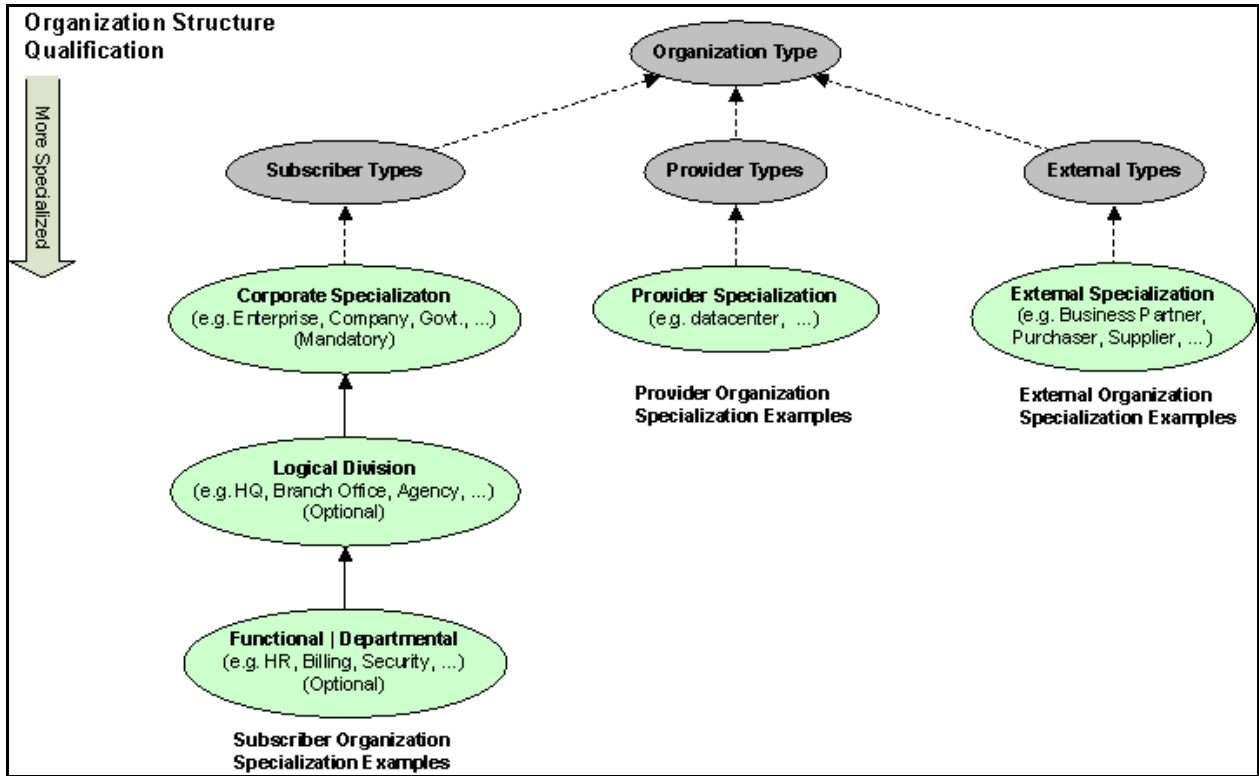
Organization Structure Qualification

More Specialized

Organization Type

Subscriber Types

Provider Types

External Types

Corporate Specializaton
(e.g. Enterprise, Company, Govt., ...)
(Mandatory)

Provider Specialization
(e.g. datacenter, ...)

Provider Organization Specialization Examples

External Specialization
(e.g. Business Partner, Purchaser, Supplier, ...)

External Organization Specialization Examples

Logical Division
(e.g. HQ, Branch Office, Agency, ...)
(Optional)

Functional | Departmental
(e.g. HR, Billing, Security, ...)
(Optional)

Subscriber Organization Specialization Examples